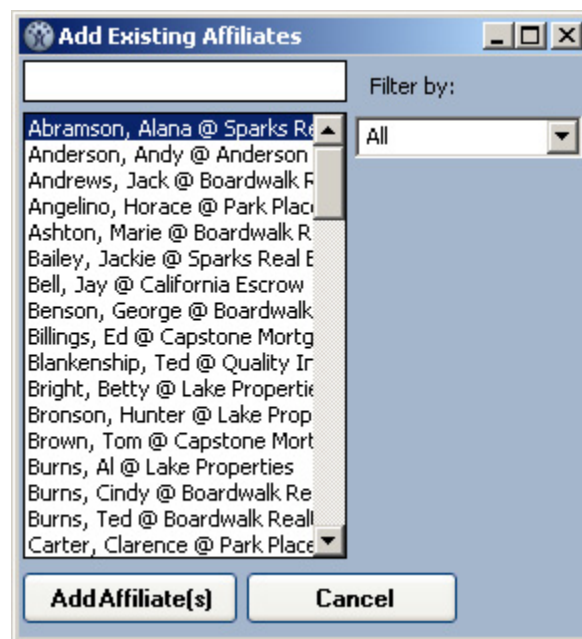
Add Existing Affiliates

Filter by:

All

Abramson, Alana @ Sparks Re
Anderson, Andy @ Anderson
Andrews, Jack @ Boardwalk R
Angelino, Horace @ Park Plac
Ashton, Marie @ Boardwalk R
Bailey, Jackie @ Sparks Real E
Bell, Jay @ California Escrow
Benson, George @ Boardwalk
Billings, Ed @ Capstone Mortg
Blankenship, Ted @ Quality In
Bright, Betty @ Lake Propertie
Bronson, Hunter @ Lake Prop
Brown, Tom @ Capstone Mort
Burns, Al @ Lake Properties
Burns, Cindy @ Boardwalk Re
Burns, Ted @ Boardwalk Realt
Carter, Clarence @ Park Place

Add Affiliate(s)
Cancel